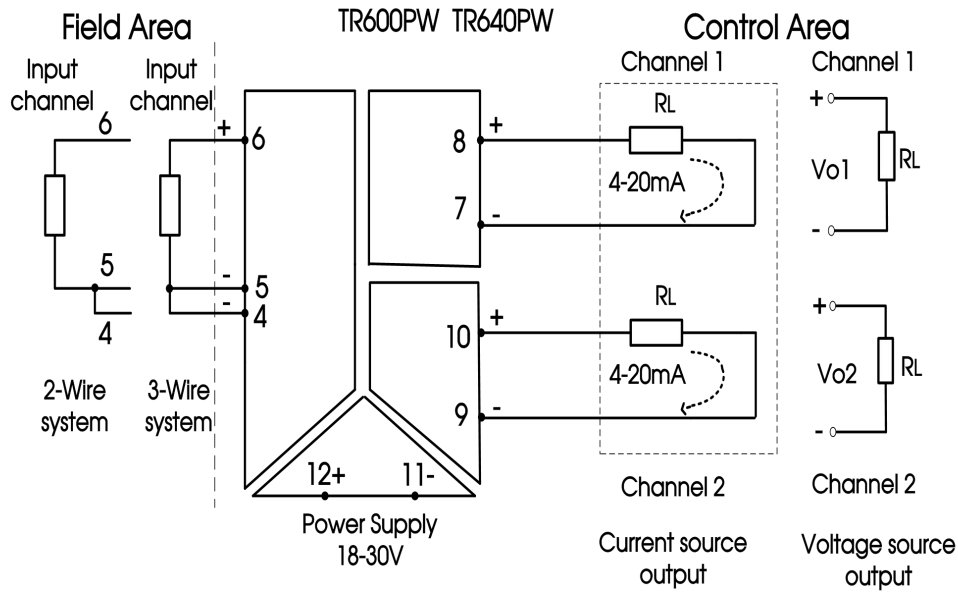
Field Area

TR600PW TR640PW

Control Area

Input channel

Input channel

Channel 1

Channel 1

6

+ 6

8 +

RL

+

Vo1

RL

4-20mA

7 -

-

5

- 5

- 4

4

RL

+

10 +

Vo2

RL

4-20mA

9 -

-

2-Wire system

3-Wire system

12+

11-

Power Supply 18-30V

Channel 2

Channel 2

Current source output

Voltage source output